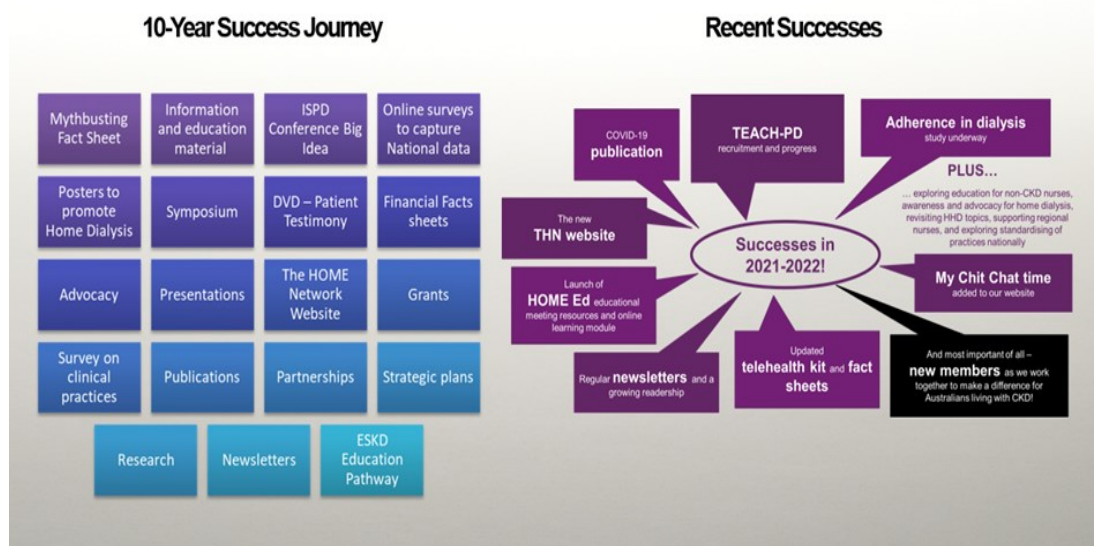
10-Year Success Journey

| Mythbusting Fact Sheet | Information and education material | ISPD Conference Big Idea | Online surveys to capture National data |
|---|---|---|---|
| Posters to promote Home Dialysis | Symposium | DVD – Patient Testimony | Financial Facts sheets |
| Advocacy | Presentations | The HOME Network Website | Grants |
| Survey on clinical practices | Publications | Partnerships | Strategic plans |
| Research | Newsletters | ESKD Education Pathway | |

Recent Successes

Successes in 2021-2022!

COVID-19 publication

TEACH-PD recruitment and progress

Adherence in dialysis study underway

PLUS…

… exploring education for non-CKD nurses, awareness and advocacy for home dialysis, revisiting HHD topics, supporting regional nurses, and exploring standardising of practices nationally

The new THN website

My Chit Chat time added to our website

Launch of HOME Ed educational meeting resources and online learning module

Regular newsletters and a growing readership

Updated telehealth kit and fact sheets

And most important of all – new members as we work together to make a difference for Australians living with CKD!